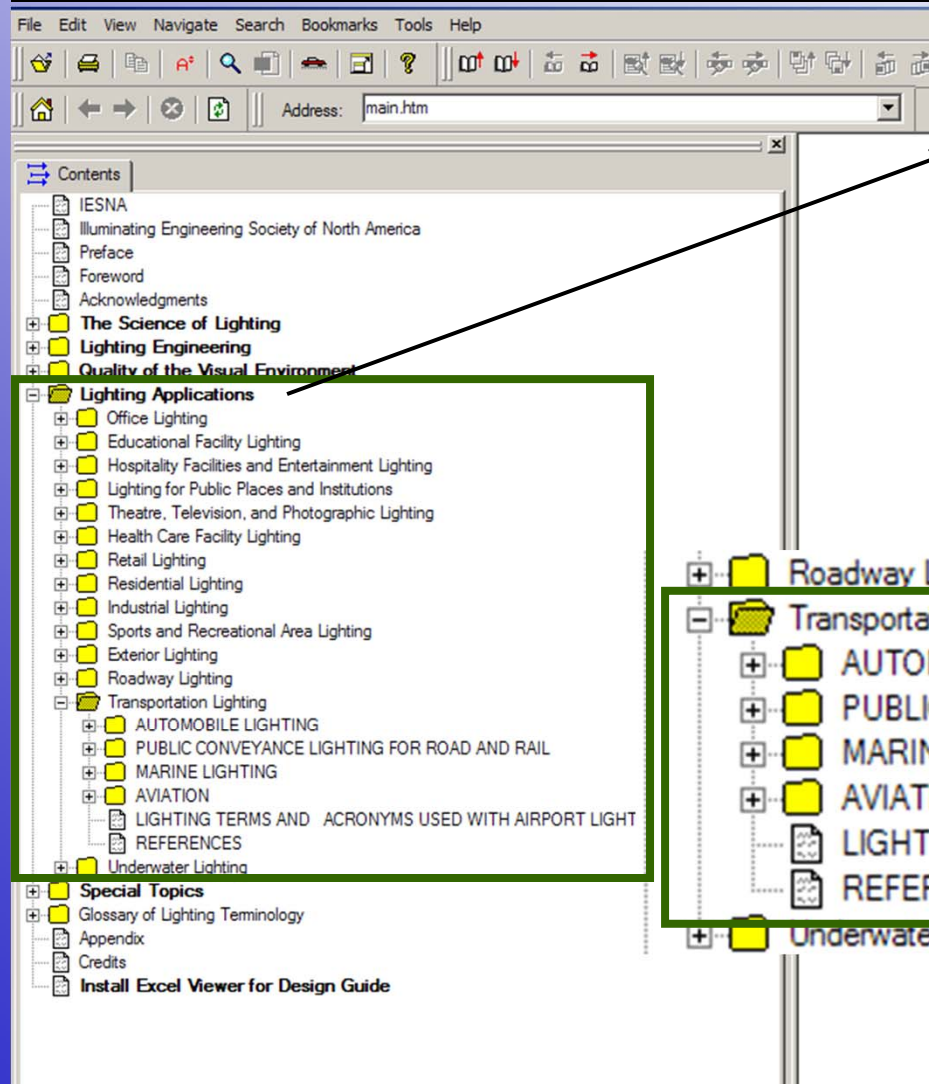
File Edit View Navigate Search Bookmarks Tools Help

Address: main.htm

Contents

IESNA
Illuminating Engineering Society of North America
Preface
Foreword
Acknowledgments
The Science of Lighting
Lighting Engineering
Quality of the Visual Environment
Lighting Applications
Office Lighting
Educational Facility Lighting
Hospitality Facilities and Entertainment Lighting
Lighting for Public Places and Institutions
Theatre, Television, and Photographic Lighting
Health Care Facility Lighting
Retail Lighting
Residential Lighting
Industrial Lighting
Sports and Recreational Area Lighting
Exterior Lighting
Roadway Lighting
Transportation Lighting
AUTOMOBILE LIGHTING
PUBLIC CONVEYANCE LIGHTING FOR ROAD AND RAIL
MARINE LIGHTING
AVIATION
LIGHTING TERMS AND ACRONYMS USED WITH AIRPORT LIGHT
REFERENCES
Underwater Lighting
Special Topics
Glossary of Lighting Terminology
Appendix
Credits
Install Excel Viewer for Design Guide

Roadway L
Transporta
AUTO
PUBLI
MARIN
AVIAT
LIGHT
REFEF
Underwate